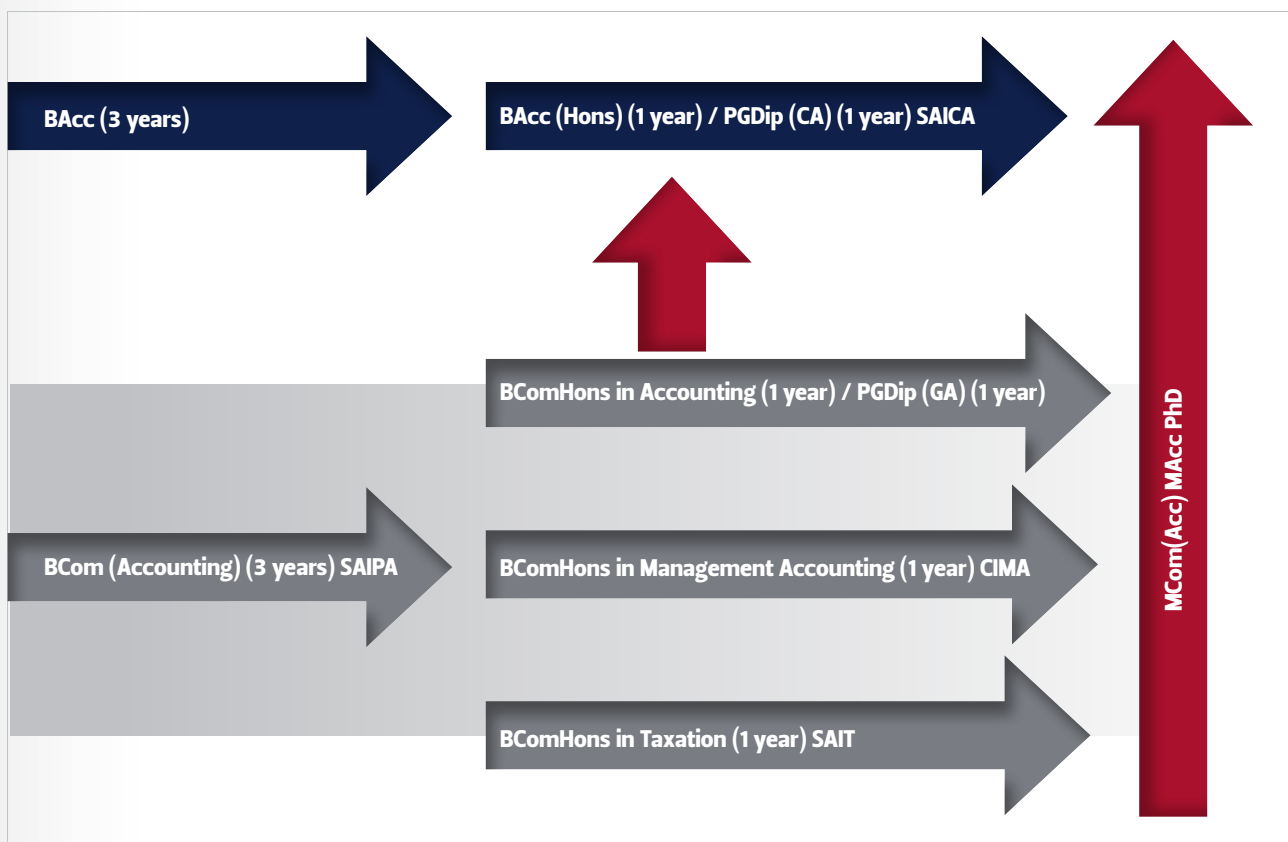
BAcc (3 years)

BAcc (Hons) (1 year) / PGDip (CA) (1 year) SAICA

BComHons in Accounting (1 year) / PGDip (GA) (1 year)

BCom (Accounting) (3 years) SAIPA

BComHons in Management Accounting (1 year) CIMA

BComHons in Taxation (1 year) SAIT

MCom(Acc) MAcc PhD